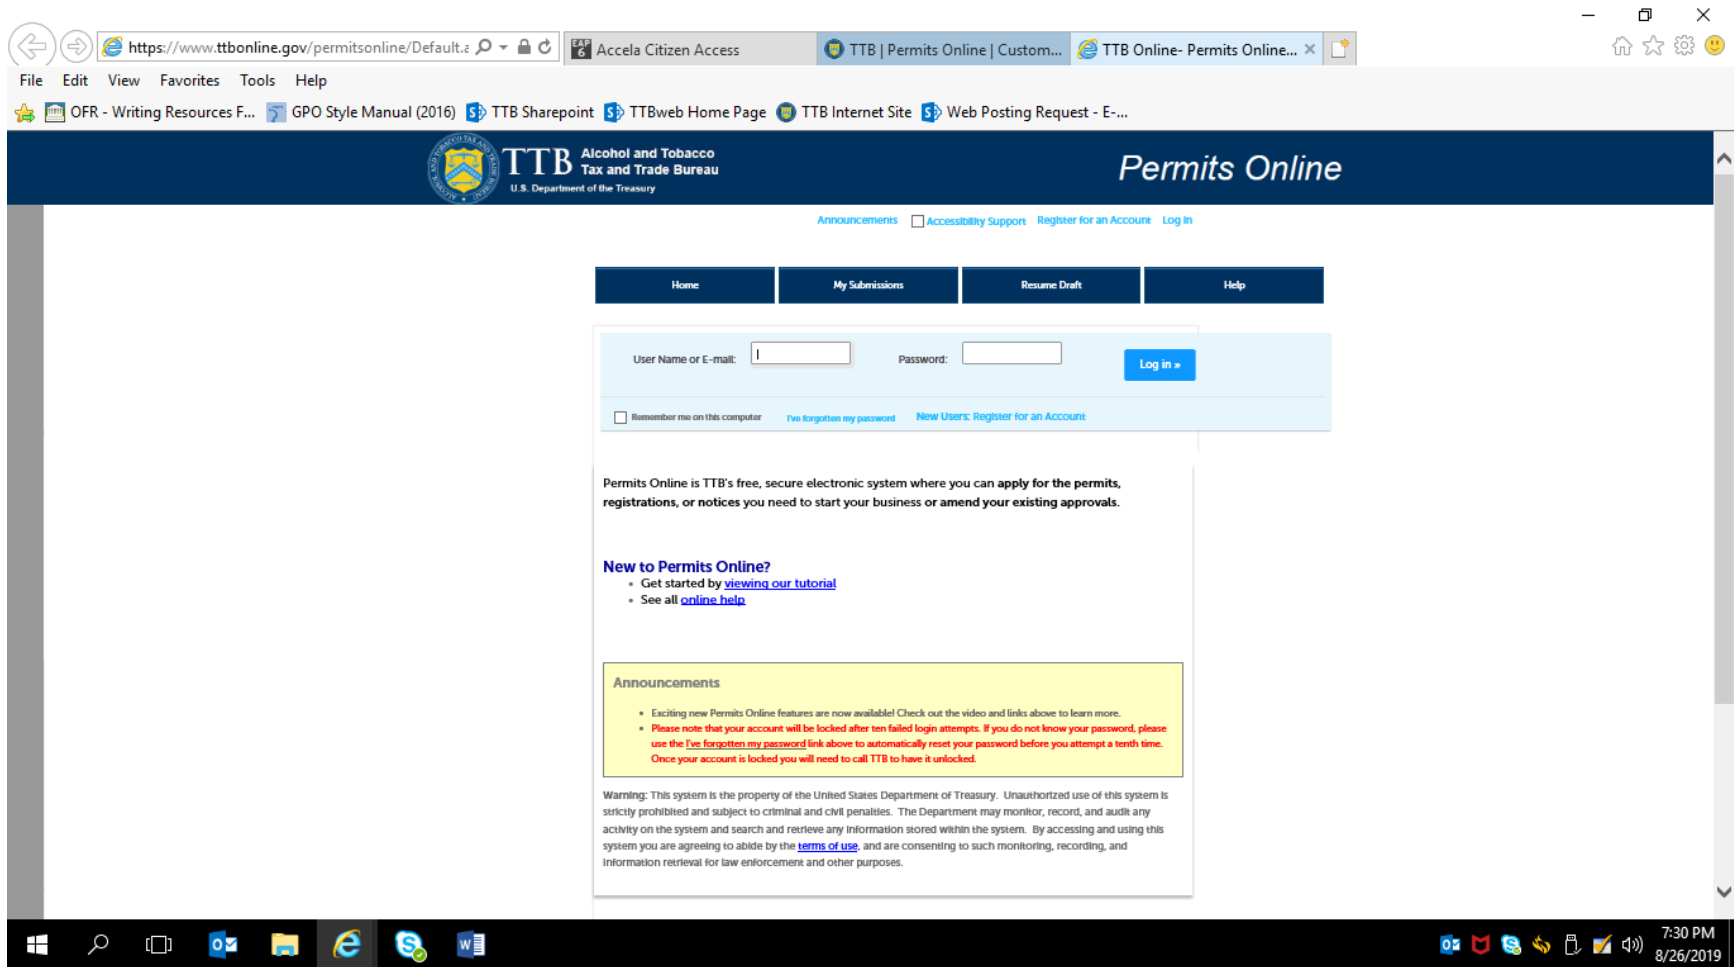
https://www.ttbonline.gov/permitsonline/Default.a

Accela Citizen Access

TTB | Permits Online | Custom...

TTB Online- Permits Online...

File Edit View Favorites Tools Help

OFR - Writing Resources F... GPO Style Manual (2016) TTB Sharepoint TTBweb Home Page TTB Internet Site Web Posting Request - E-...

TTB Alcohol and Tobacco Tax and Trade Bureau U.S. Department of the Treasury

Permits Online

Announcements Accessibility Support Register for an Account Log In

Home My Submissions Resume Draft Help

User Name or E-mail: Password: Log in »

Remember me on this computer I've forgotten my password New Users: Register for an Account

Permits Online is TTB's free, secure electronic system where you can apply for the permits, registrations, or notices you need to start your business or amend your existing approvals.

New to Permits Online?

- Get started by viewing our tutorial
- See all online help

Announcements

- Exciting new Permits Online features are now available! Check out the video and links above to learn more.
- Please note that your account will be locked after ten failed login attempts. If you do not know your password, please use the I've forgotten my password link above to automatically reset your password before you attempt a tenth time. Once your account is locked you will need to call TTB to have it unlocked.

Warning: This system is the property of the United States Department of Treasury. Unauthorized use of this system is strictly prohibited and subject to criminal and civil penalties. The Department may monitor, record, and audit any activity on the system and search and retrieve any information stored within the system. By accessing and using this system you are agreeing to abide by the terms of use, and are consenting to such monitoring, recording, and information retrieval for law enforcement and other purposes.

7:30 PM
8/26/2019